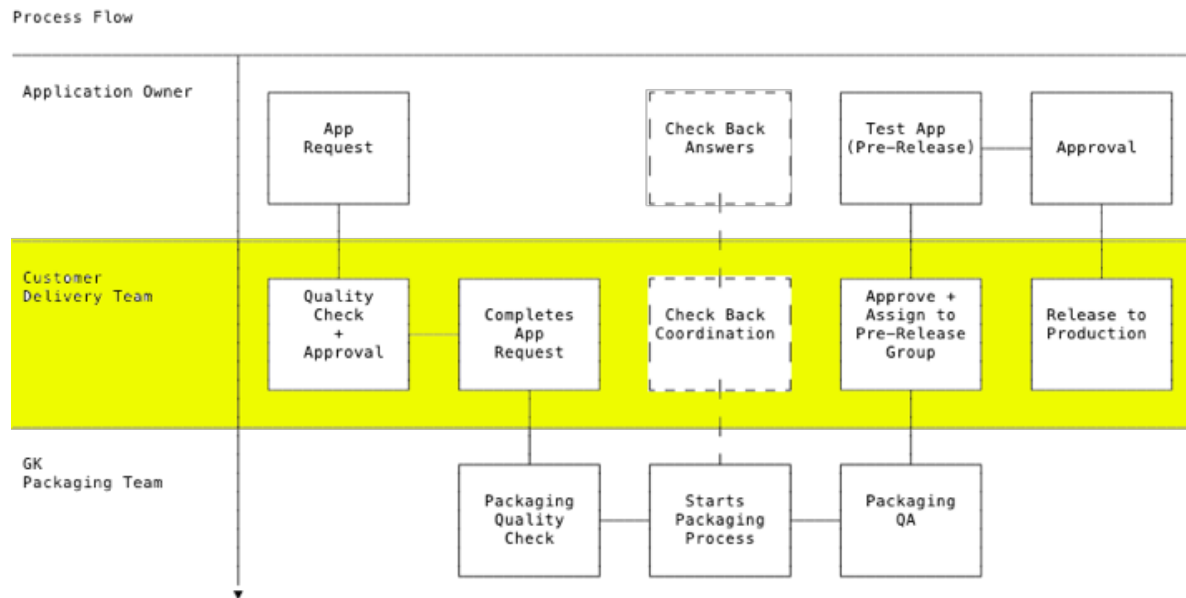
Process Flow

Application Owner

App Request

Check Back Answers

Test App (Pre-Release)

Approval

Customer Delivery Team

Quality Check + Approval

Completes App Request

Check Back Coordination

Approve + Assign to Pre-Release Group

Release to Production

GK Packaging Team

Packaging Quality Check

Starts Packaging Process

Packaging QA